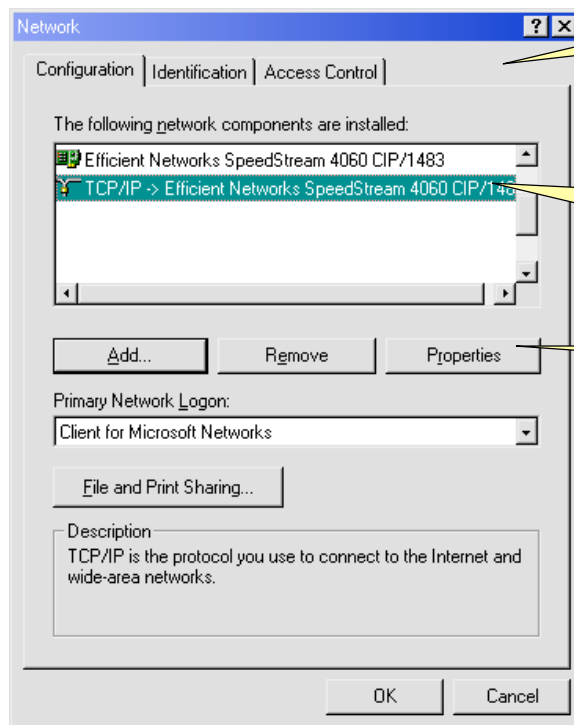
Network

?

Configuration | Identification | Access Control

The following network components are installed:

Efficient Networks SpeedStream 4060 CIP/1483

TCP/IP -> Efficient Networks SpeedStream 4060 CIP/14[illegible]

Add...

Remove

Properties

Primary Network Logon:

Client for Microsoft Networks

File and Print Sharing...

Description

TCP/IP is the protocol you use to connect to the Internet and wide-area networks.

OK

Cancel